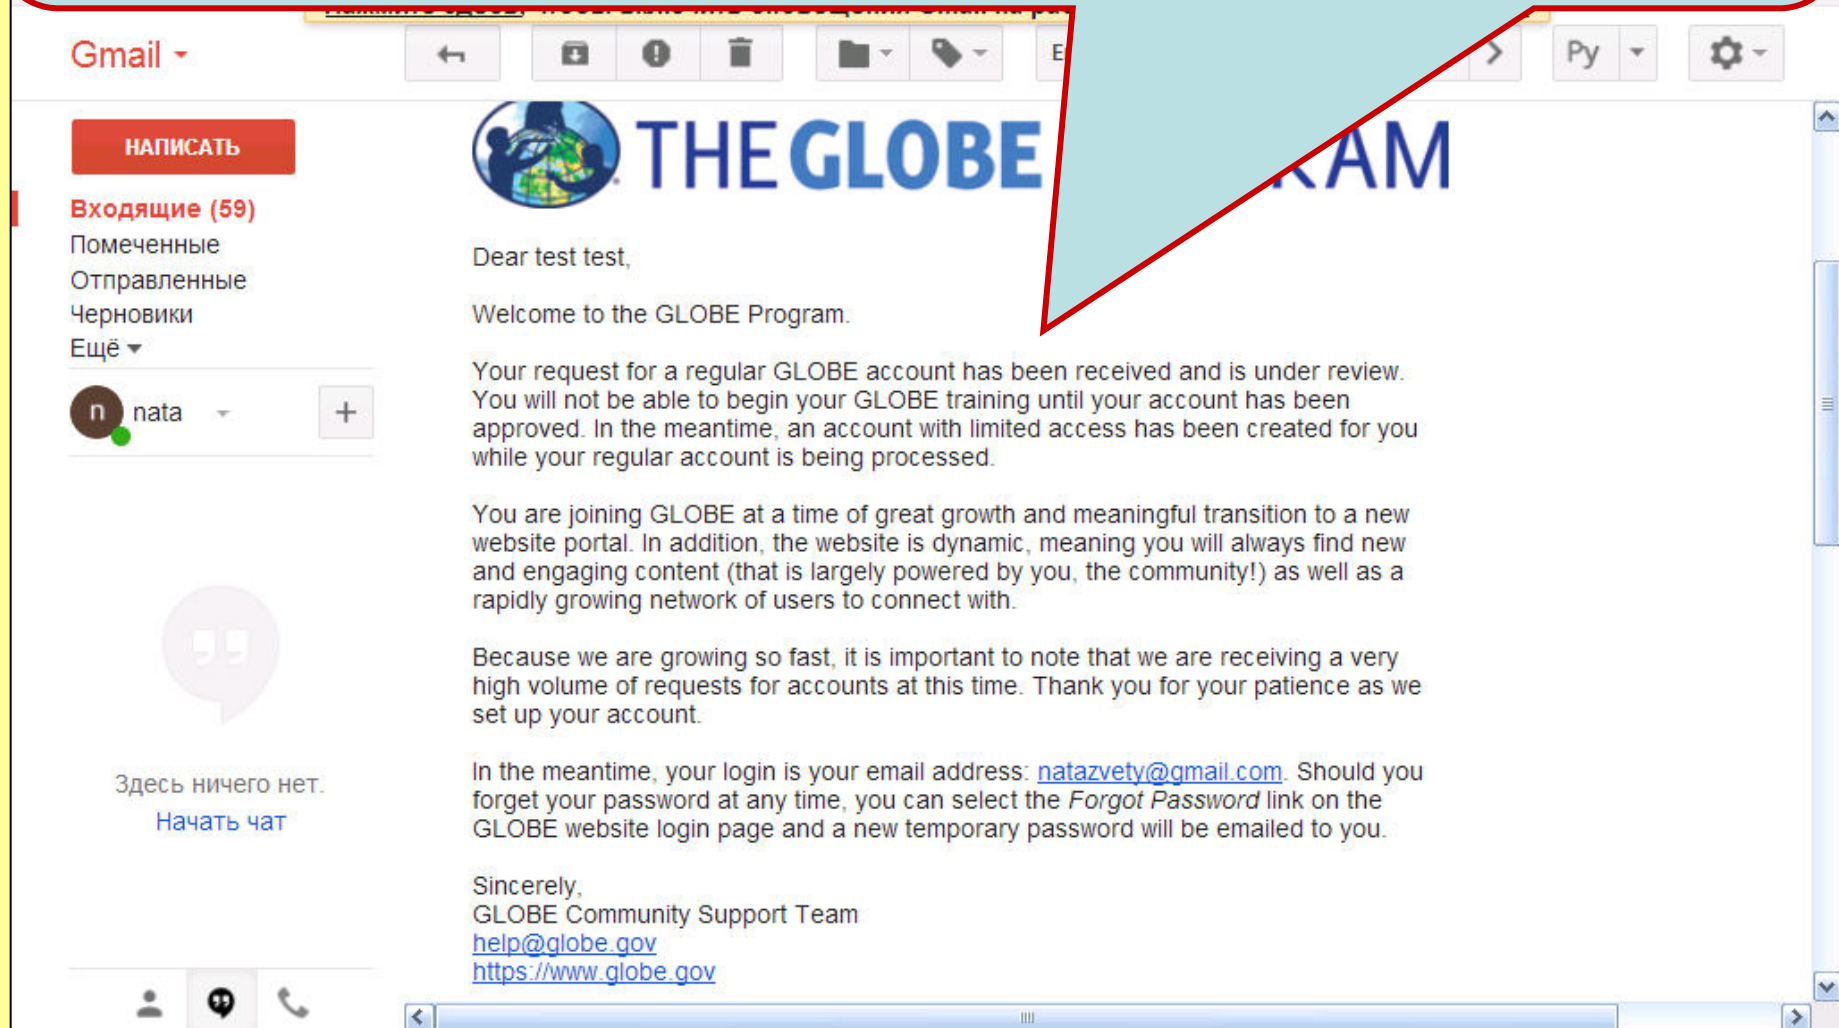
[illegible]

Gmail

E

Ру

НАПИСАТЬ

Входящие (59)
Помеченные
Отправленные
Черновики
Ещё

n nata

+

THE GLOBE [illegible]RAM

Dear test test,

Welcome to the GLOBE Program.

Your request for a regular GLOBE account has been received and is under review. You will not be able to begin your GLOBE training until your account has been approved. In the meantime, an account with limited access has been created for you while your regular account is being processed.

You are joining GLOBE at a time of great growth and meaningful transition to a new website portal. In addition, the website is dynamic, meaning you will always find new and engaging content (that is largely powered by you, the community!) as well as a rapidly growing network of users to connect with.

Because we are growing so fast, it is important to note that we are receiving a very high volume of requests for accounts at this time. Thank you for your patience as we set up your account.

In the meantime, your login is your email address: natazvety@gmail.com. Should you forget your password at any time, you can select the Forgot Password link on the GLOBE website login page and a new temporary password will be emailed to you.

Sincerely,
GLOBE Community Support Team
help@globe.gov
https://www.globe.gov

Здесь ничего нет.
Начать чат